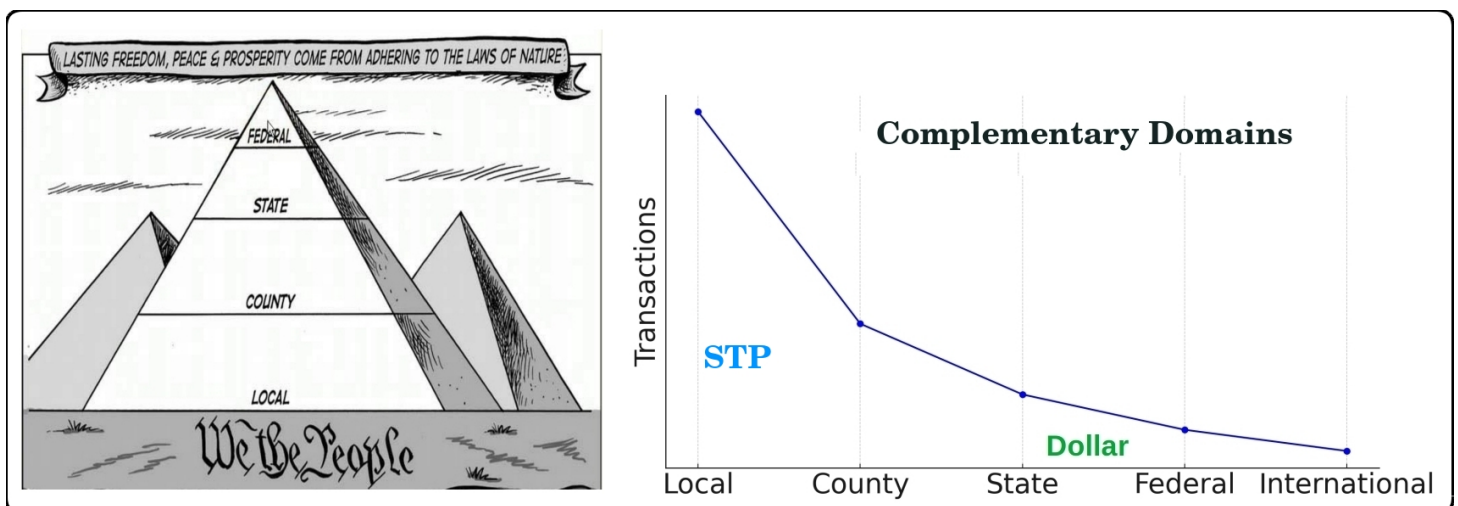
LASTING FREEDOM, PEACE & PROSPERITY COME FROM ADHERING TO THE LAWS OF NATURE

FEDERAL

STATE

COUNTY

LOCAL

We the People

Complementary Domains

Transactions

STP

Dollar

Local

County

State

Federal

International